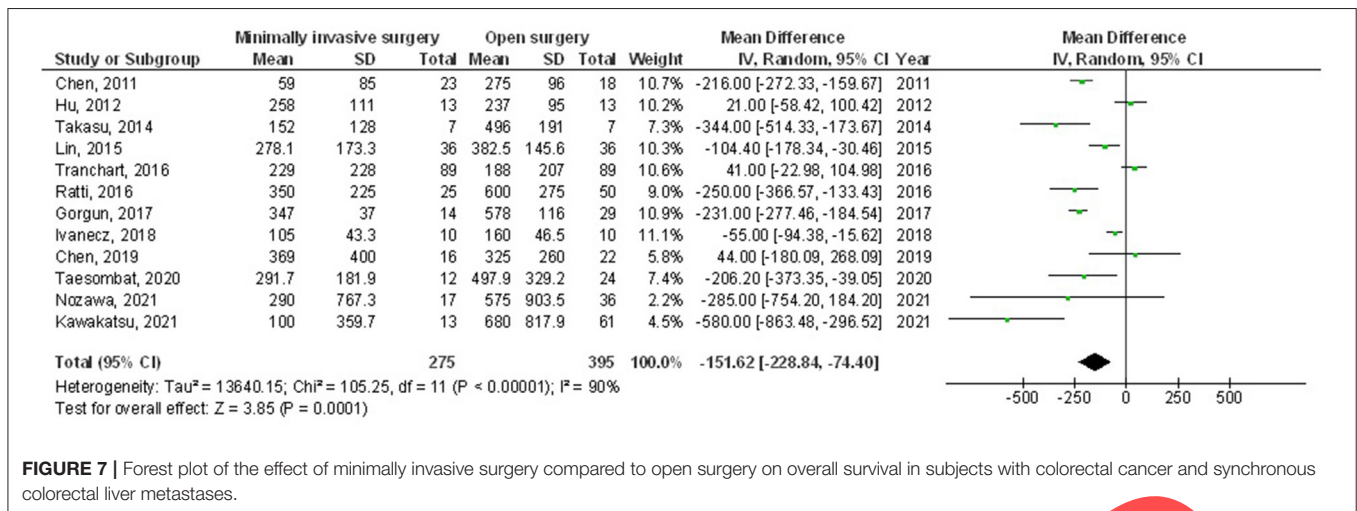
| Study or Subgroup | Minimally invasive surgery Mean | SD | Total | Open surgery Mean | SD | Total | Weight | Mean Difference IV, Random, 95% CI | Year |
|---|---|---|---|---|---|---|---|---|---|
| Chen, 2011 | 59 | 85 | 23 | 275 | 96 | 18 | 10.7% | -216.00 [-272.33, -159.67] | 2011 |
| Hu, 2012 | 258 | 111 | 13 | 237 | 95 | 13 | 10.2% | 21.00 [-58.42, 100.42] | 2012 |
| Takasu, 2014 | 152 | 128 | 7 | 496 | 191 | 7 | 7.3% | -344.00 [-514.33, -173.67] | 2014 |
| Lin, 2015 | 278.1 | 173.3 | 36 | 382.5 | 145.6 | 36 | 10.3% | -104.40 [-178.34, -30.46] | 2015 |
| Tranchart, 2016 | 229 | 228 | 89 | 188 | 207 | 89 | 10.6% | 41.00 [-22.98, 104.98] | 2016 |
| Ratti, 2016 | 350 | 225 | 25 | 600 | 275 | 50 | 9.0% | -250.00 [-366.57, -133.43] | 2016 |
| Gorgun, 2017 | 347 | 37 | 14 | 578 | 116 | 29 | 10.9% | -231.00 [-277.46, -184.54] | 2017 |
| Ivanecz, 2018 | 105 | 43.3 | 10 | 160 | 46.5 | 10 | 11.1% | -55.00 [-94.38, -15.62] | 2018 |
| Chen, 2019 | 369 | 400 | 16 | 325 | 260 | 22 | 5.8% | 44.00 [-180.09, 268.09] | 2019 |
| Taesombat, 2020 | 291.7 | 181.9 | 12 | 497.9 | 329.2 | 24 | 7.4% | -206.20 [-373.35, -39.05] | 2020 |
| Nozawa, 2021 | 290 | 767.3 | 17 | 575 | 903.5 | 36 | 2.2% | -285.00 [-754.20, 184.20] | 2021 |
| Kawakatsu, 2021 | 100 | 359.7 | 13 | 680 | 817.9 | 61 | 4.5% | -580.00 [-863.48, -296.52] | 2021 |
| Total (95% CI) | | | 275 | | | 395 | 100.0% | -151.62 [-228.84, -74.40] | |

Heterogeneity: Tau² = 13640.15; Chi² = 105.25, df = 11 (P < 0.00001); I² = 90%
Test for overall effect: Z = 3.85 (P = 0.0001)

Mean Difference
IV, Random, 95% CI
-500 -250 0 250 500

**FIGURE 7 |** Forest plot of the effect of minimally invasive surgery compared to open surgery on overall survival in subjects with colorectal cancer and synchronous colorectal liver metastases.